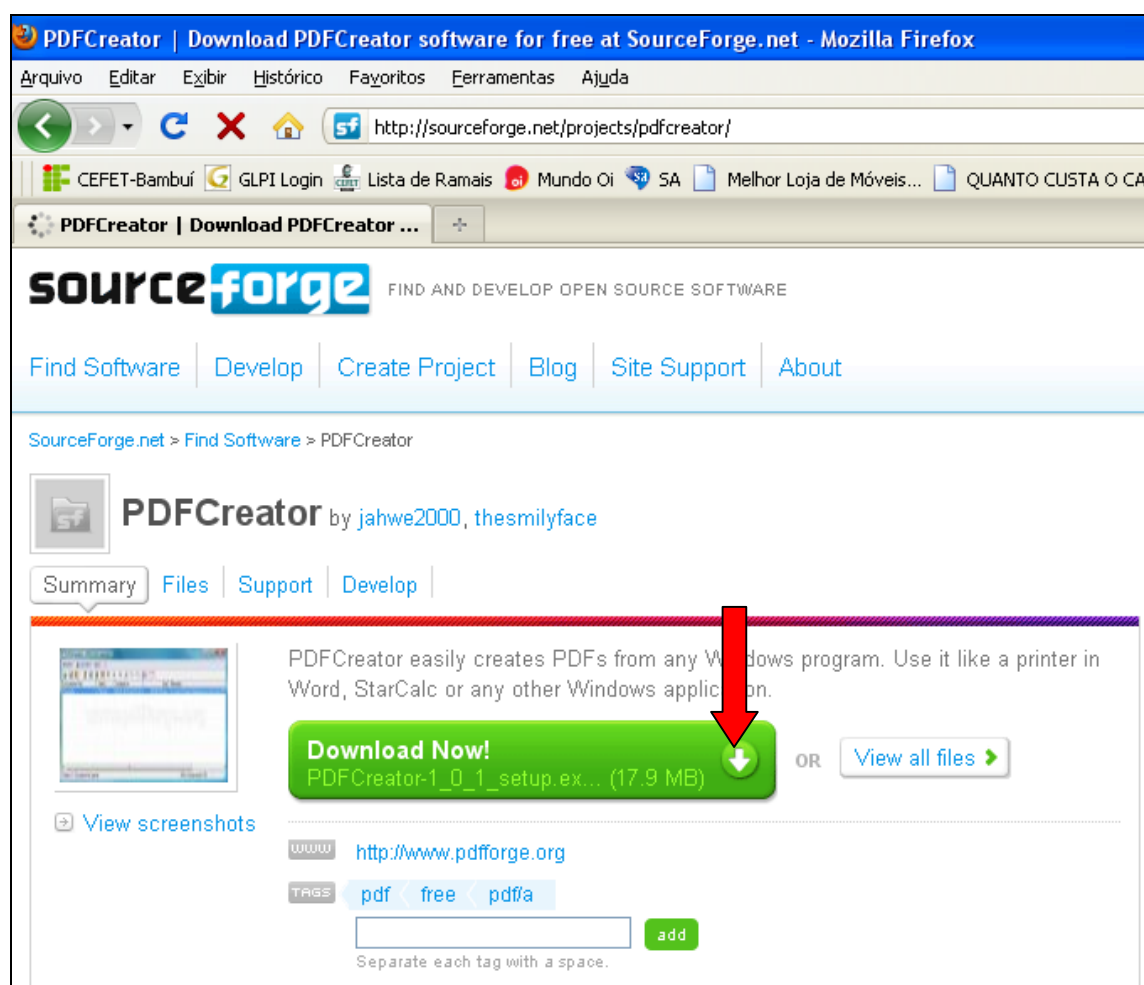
PDFCreator | Download PDFCreator software for free at SourceForge.net - Mozilla Firefox

Arquivo Editar Exibir Histórico Favoritos Ferramentas Ajuda

http://sourceforge.net/projects/pdfcreator/

CEFET-Bambuí GLPI Login Lista de Ramais Mundo Oi SA Melhor Loja de Móveis... QUANTO CUSTA O CA

PDFCreator | Download PDFCreator ...

sourceforge FIND AND DEVELOP OPEN SOURCE SOFTWARE

Find Software Develop Create Project Blog Site Support About

SourceForge.net > Find Software > PDFCreator

PDFCreator by jahwe2000, thesmilyface

Summary Files Support Develop

PDFCreator easily creates PDFs from any W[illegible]dows program. Use it like a printer in Word, StarCalc or any other Windows applic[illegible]on.

Download Now!
PDFCreator-1_0_1_setup.ex... (17.9 MB)

OR View all files

View screenshots

WWW http://www.pdfforge.org

TAGS pdf free pdf/a

add

Separate each tag with a space.